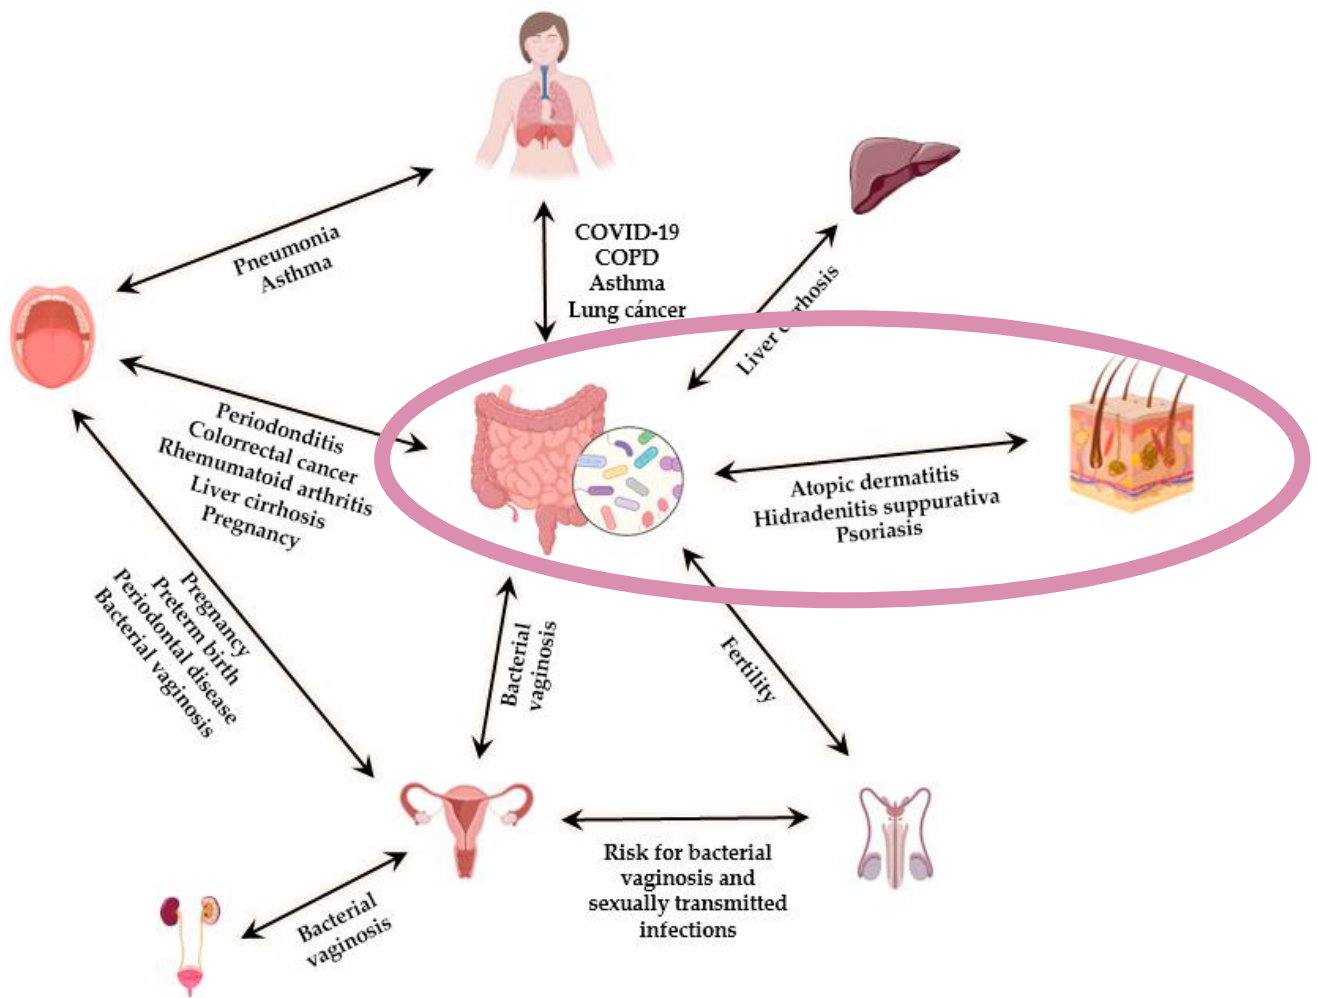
Pneumonia
Asthma

COVID-19
COPD
Asthma
Lung cáncer

Liver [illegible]rhosis

Periodonditis
Colorrectal cancer
Rheumatoid arthritis
Liver cirrhosis
Pregnancy

Atopic dermatitis
Hidradenitis suppurativa
Psoriasis

Pregnancy
Preterm birth
Periodontal disease
Bacterial vaginosis

Bacterial vaginosis

Fertility

Risk for bacterial vaginosis and sexually transmitted infections

Bacterial vaginosis